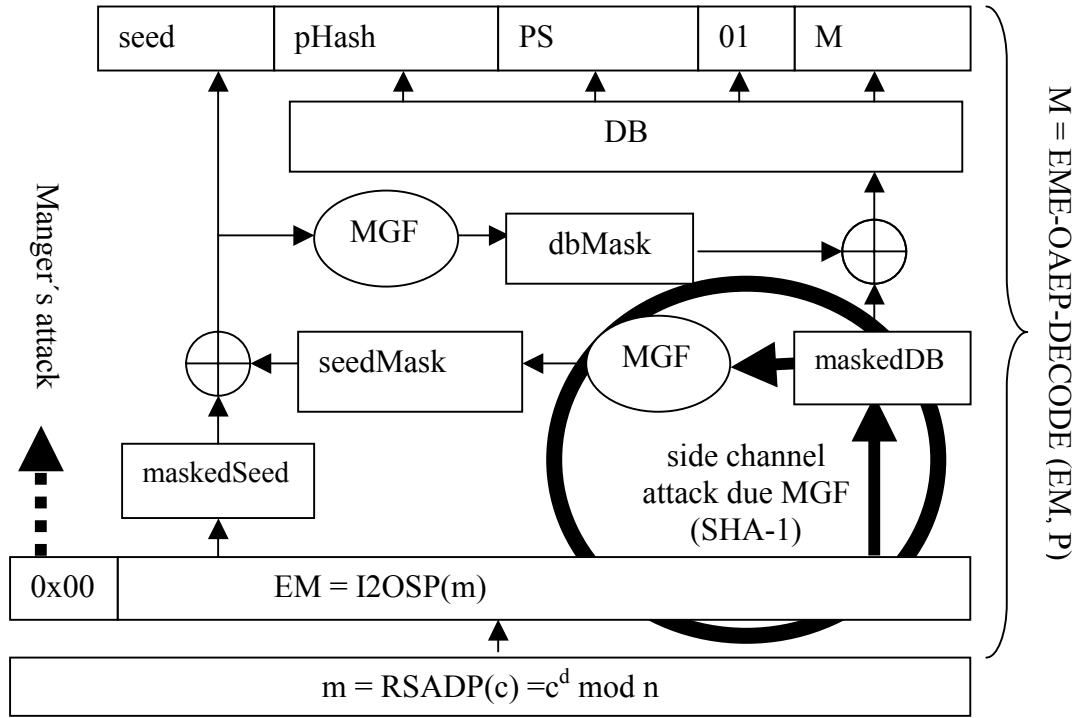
seed | pHash | PS | 01 | M

DB

MGF

dbMask

seedMask

MGF

maskedDB

maskedSeed

side channel attack due MGF (SHA-1)

Manger´s attack

0x00

EM = I2OSP(m)

m = RSADP(c) =$c^d$ mod n

M = EME-OAEP-DECODE (EM, P)